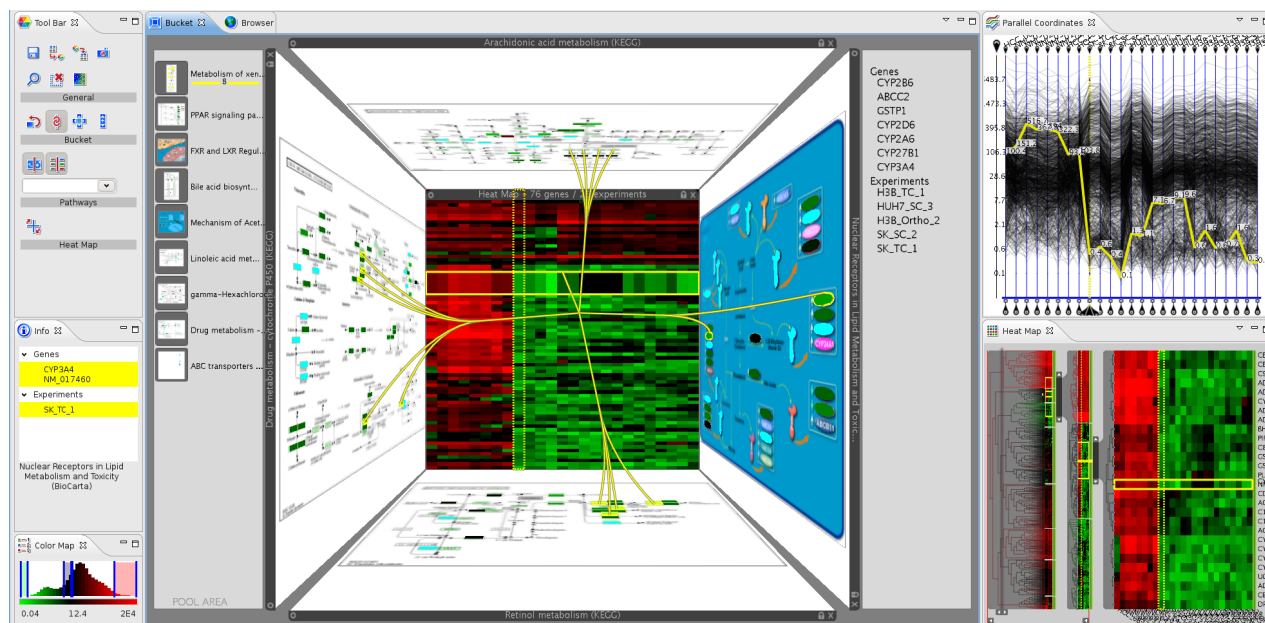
Tool Bar

General

Bucket

Pathways

Heat Map

Info

Genes
CYP3A4
NM_017460
Experiments
SK_TC_1

Nuclear Receptors in Lipid Metabolism and Toxicity (BioCarta)

Color Map

0.04 12.4 2E4

Bucket Browser

Arachidonic acid metabolism (KEGG)

Metabolism of xen...
PPAR signaling pa...
FXR and LXR Regul...
Bile acid biosynt...
Mechanism of Acet...
Linoleic acid met...
gamma-Hexachloro...
Drug metabolism -...
ABC transporters ...

POOL AREA

Drug metabolism - cytochrome P450 (KEGG)

Heat Map - 76 genes / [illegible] experiments

Nuclear Receptors in Lipid Metabolism and Toxic...

Retinol metabolism (KEGG)

Genes
CYP2B6
ABCC2
GSTP1
CYP2D6
CYP2A6
CYP27B1
CYP3A4
Experiments
H3B_TC_1
HUH7_SC_3
H3B_Ortho_2
SK_SC_2
SK_TC_1

Parallel Coordinates

483.7
473.3
395.8
106.3
28.6
7.7
2.1
0.6
0.1

Heat Map